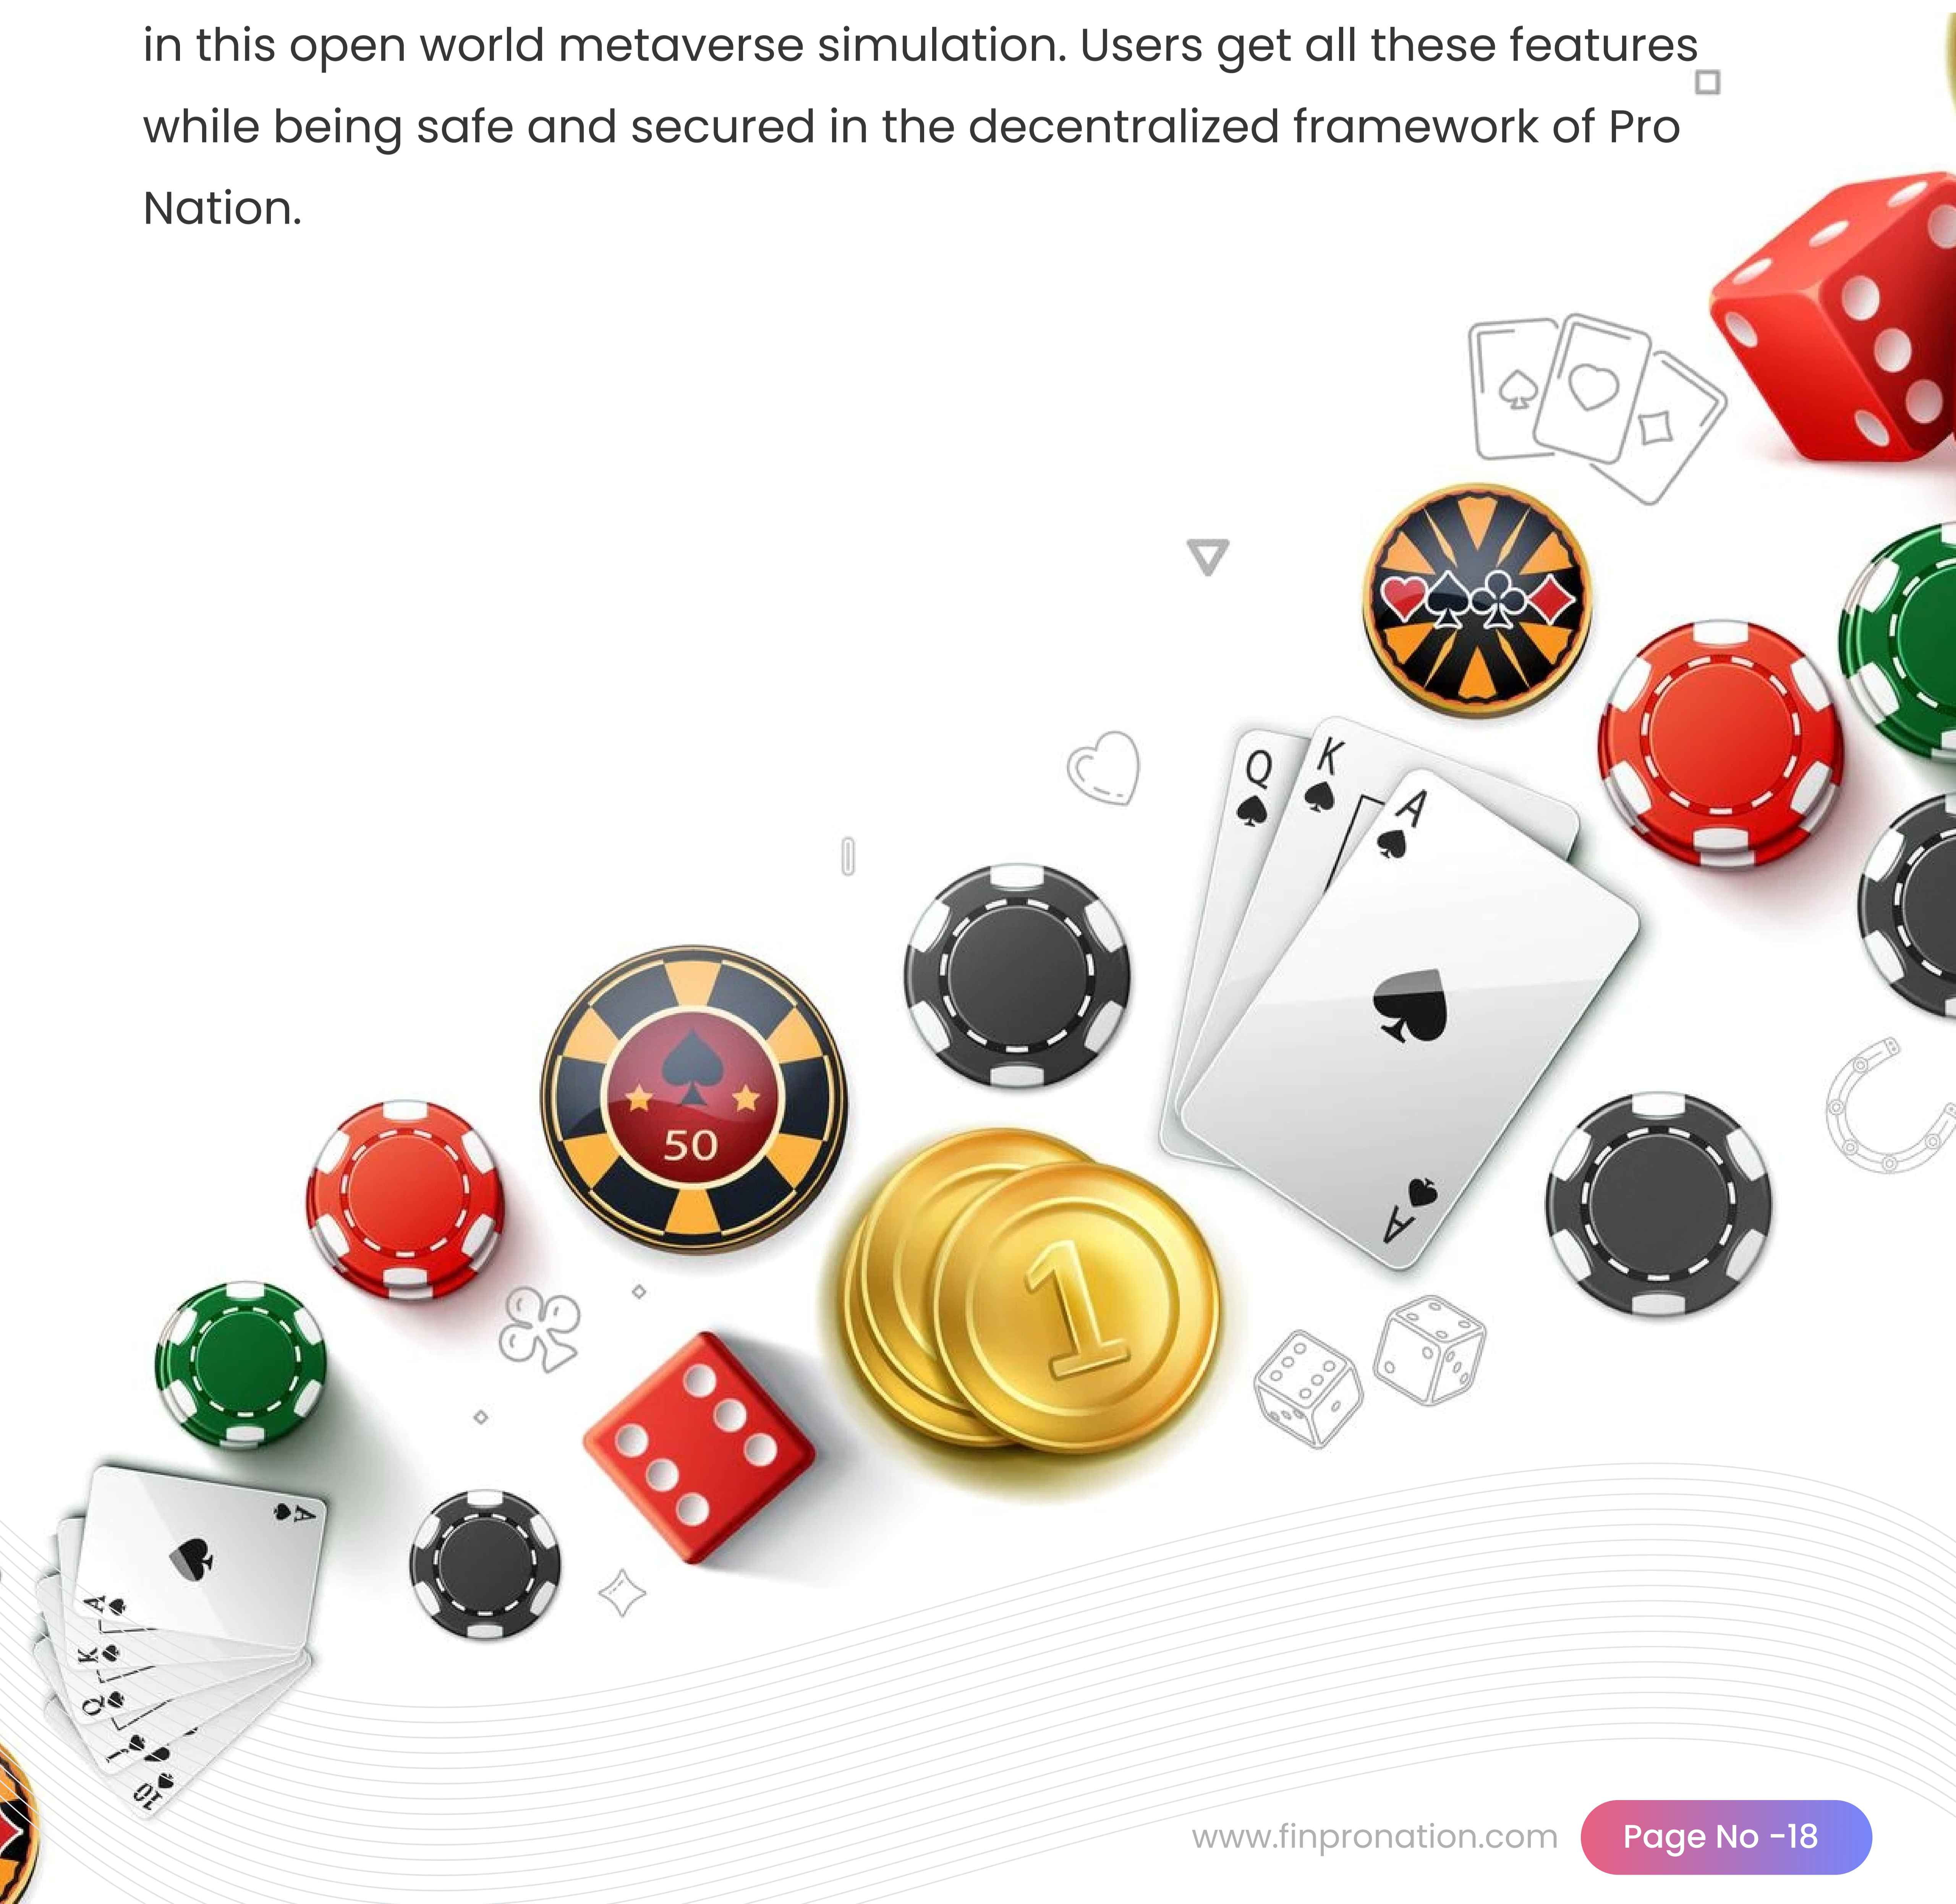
in this open world metaverse simulation. Users get all these features while being safe and secured in the decentralized framework of Pro Nation.

Q
K
A
A
50
1
A
K
Q
J
10

www.finpronation.com Page No -18